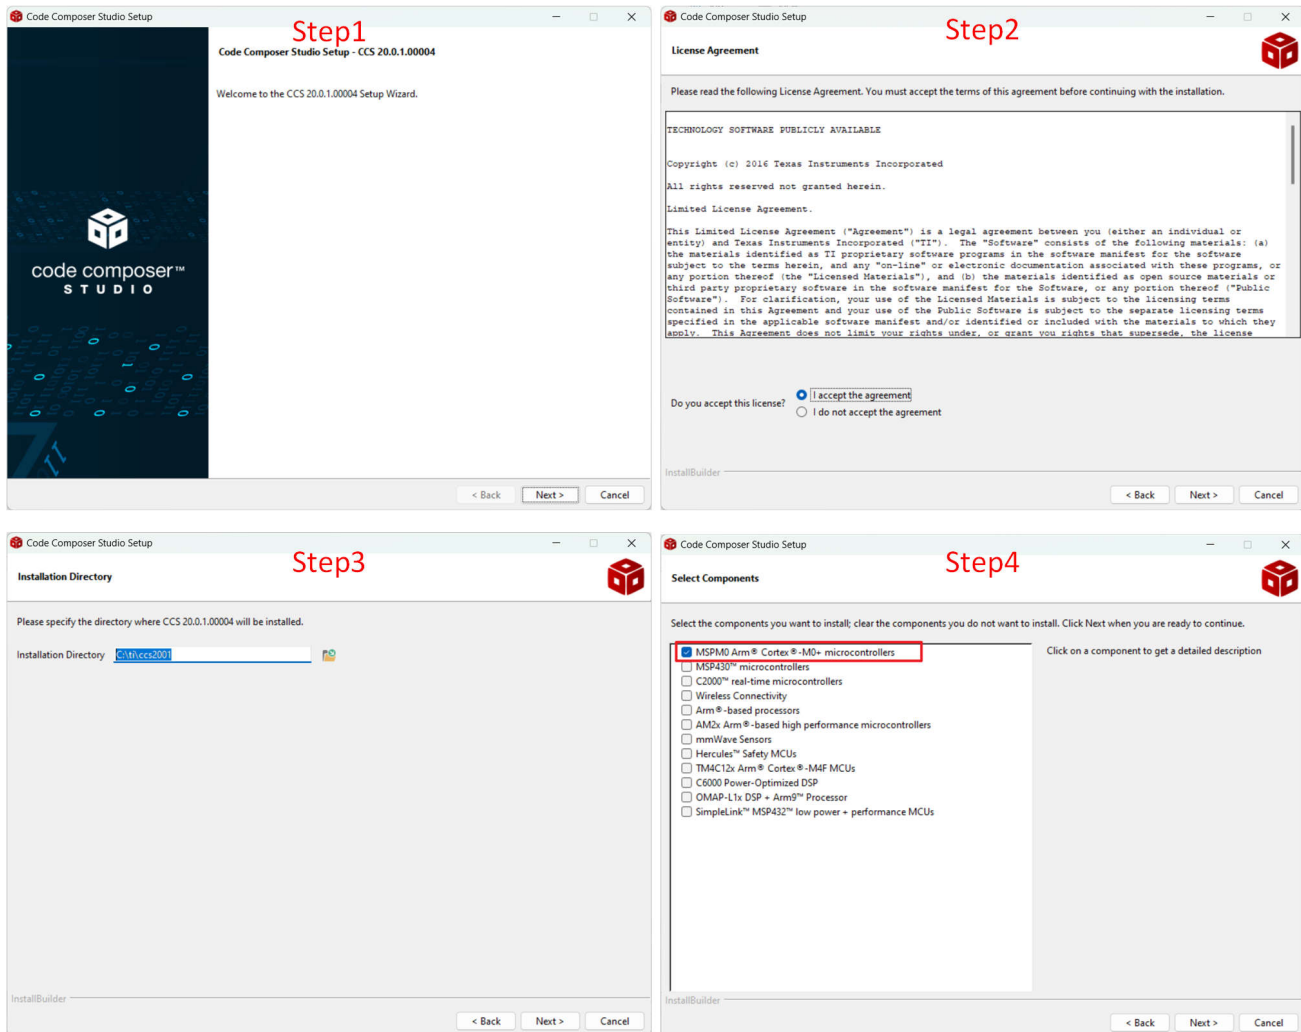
Code Composer Studio Setup

Step1

Code Composer Studio Setup - CCS 20.0.1.00004

Welcome to the CCS 20.0.1.00004 Setup Wizard.

code composer™
STUDIO

< Back   Next >   Cancel

Code Composer Studio Setup

Step2

License Agreement

Please read the following License Agreement. You must accept the terms of this agreement before continuing with the installation.

TECHNOLOGY SOFTWARE PUBLICLY AVAILABLE

Copyright (c) 2016 Texas Instruments Incorporated

All rights reserved not granted herein.

Limited License Agreement.

This Limited License Agreement ("Agreement") is a legal agreement between you (either an individual or entity) and Texas Instruments Incorporated ("TI"). The "Software" consists of the following materials: (a) the materials identified as TI proprietary software programs in the software manifest for the software subject to the terms herein, and any "on-line" or electronic documentation associated with these programs, or any portion thereof (the "Licensed Materials"), and (b) the materials identified as open source materials or third party proprietary software in the software manifest for the Software, or any portion thereof ("Public Software"). For clarification, your use of the Licensed Materials is subject to the licensing terms contained in this Agreement and your use of the Public Software is subject to the separate licensing terms specified in the applicable software manifest and/or identified or included with the materials to which they apply. This Agreement does not limit your rights under, or grant you rights that supersede, the license

Do you accept this license?
I accept the agreement
I do not accept the agreement

InstallBuilder

< Back   Next >   Cancel

Code Composer Studio Setup

Step3

Installation Directory

Please specify the directory where CCS 20.0.1.00004 will be installed.

Installation Directory   C:\ti\ccs2001

InstallBuilder

< Back   Next >   Cancel

Code Composer Studio Setup

Step4

Select Components

Select the components you want to install; clear the components you do not want to install. Click Next when you are ready to continue.

MSPM0 Arm® Cortex®-M0+ microcontrollers
MSP430™ microcontrollers
C2000™ real-time microcontrollers
Wireless Connectivity
Arm®-based processors
AM2x Arm®-based high performance microcontrollers
mmWave Sensors
Hercules™ Safety MCUs
TM4C12x Arm® Cortex®-M4F MCUs
C6000 Power-Optimized DSP
OMAP-L1x DSP + Arm9™ Processor
SimpleLink™ MSP432™ low power + performance MCUs

Click on a component to get a detailed description

InstallBuilder

< Back   Next >   Cancel